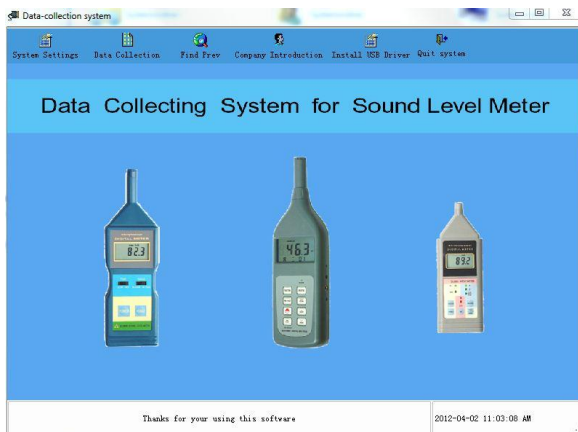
Data-collection system

System Settings Data Collection Find Prev Company Introduction Install USB Driver Quit system

Data Collecting System for Sound Level Meter

82.3

46.3

89.2

Thanks for your using this software

2012-04-02 11:03:08 AM